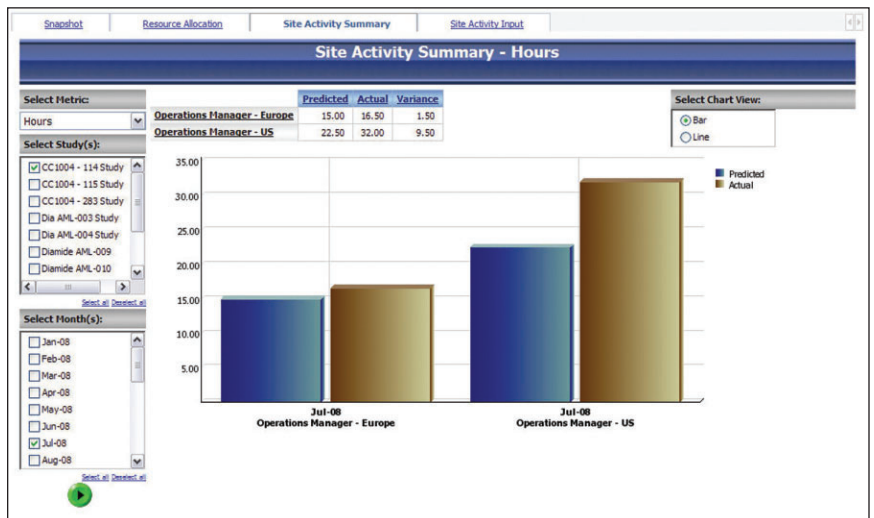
Snapshot | Resource Allocation | Site Activity Summary | Site Activity Input

Site Activity Summary - Hours

Select Metric:
Hours

Select Study(s):
CC1004 - 114 Study
CC1004 - 115 Study
CC1004 - 283 Study
Dia AML-003 Study
Dia AML-004 Study
Diamide AML-009
Diamide AML-010

Select all Deselect all

Select Month(s):
Jan-08
Feb-08
Mar-08
Apr-08
May-08
Jun-08
Jul-08
Aug-08

Select all Deselect all

| | Predicted | Actual | Variance |
|---|---|---|---|
| Operations Manager - Europe | 15.00 | 16.50 | 1.50 |
| Operations Manager - US | 22.50 | 32.00 | 9.50 |

Select Chart View:
Bar
Line

35.00
30.00
25.00
20.00
15.00
10.00
5.00

Predicted
Actual

Jul-08
Operations Manager - Europe

Jul-08
Operations Manager - US